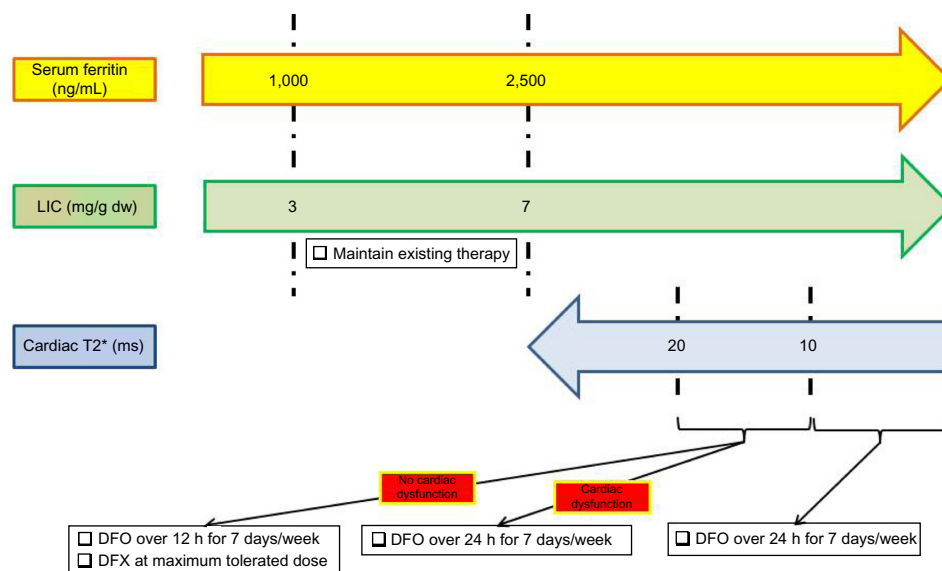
Serum ferritin (ng/mL)

1,000

2,500

LIC (mg/g dw)

3

7

☐ Maintain existing therapy

Cardiac T2* (ms)

20

10

No cardiac dysfunction

Cardiac dysfunction

☐ DFO over 12 h for 7 days/week
☐ DFX at maximum tolerated dose

☐ DFO over 24 h for 7 days/week

☐ DFO over 24 h for 7 days/week